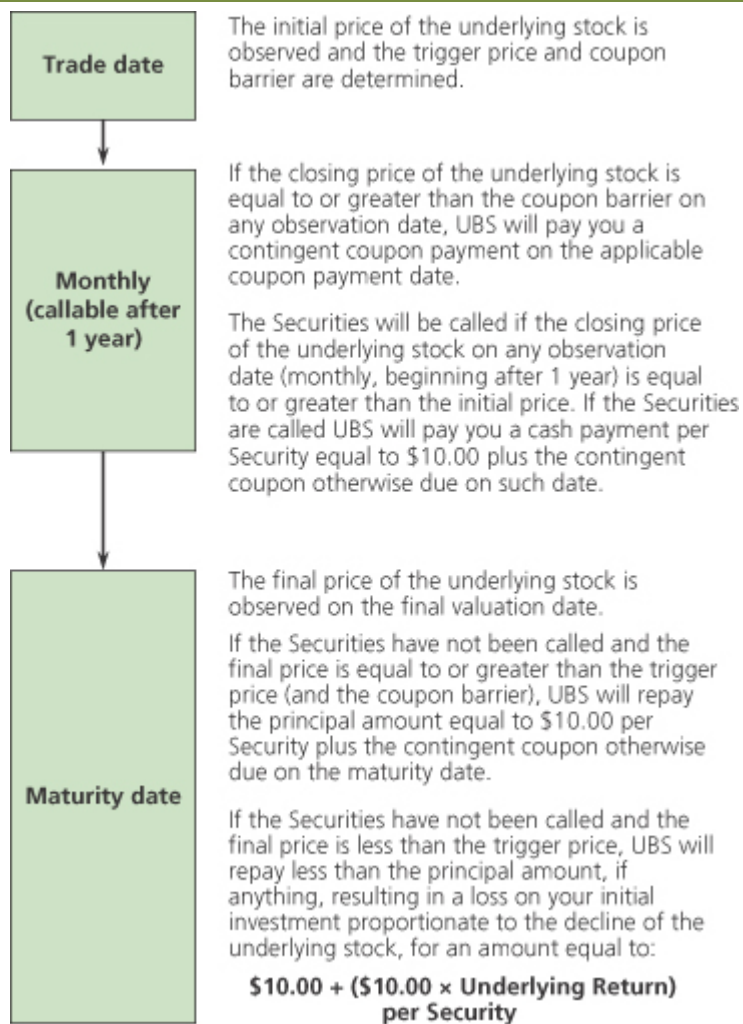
Trade date

The initial price of the underlying stock is observed and the trigger price and coupon barrier are determined.

Monthly (callable after 1 year)

If the closing price of the underlying stock is equal to or greater than the coupon barrier on any observation date, UBS will pay you a contingent coupon payment on the applicable coupon payment date.

The Securities will be called if the closing price of the underlying stock on any observation date (monthly, beginning after 1 year) is equal to or greater than the initial price. If the Securities are called UBS will pay you a cash payment per Security equal to \$10.00 plus the contingent coupon otherwise due on such date.

Maturity date

The final price of the underlying stock is observed on the final valuation date.

If the Securities have not been called and the final price is equal to or greater than the trigger price (and the coupon barrier), UBS will repay the principal amount equal to \$10.00 per Security plus the contingent coupon otherwise due on the maturity date.

If the Securities have not been called and the final price is less than the trigger price, UBS will repay less than the principal amount, if anything, resulting in a loss on your initial investment proportionate to the decline of the underlying stock, for an amount equal to:

\$10.00 + (\$10.00 × Underlying Return) per Security